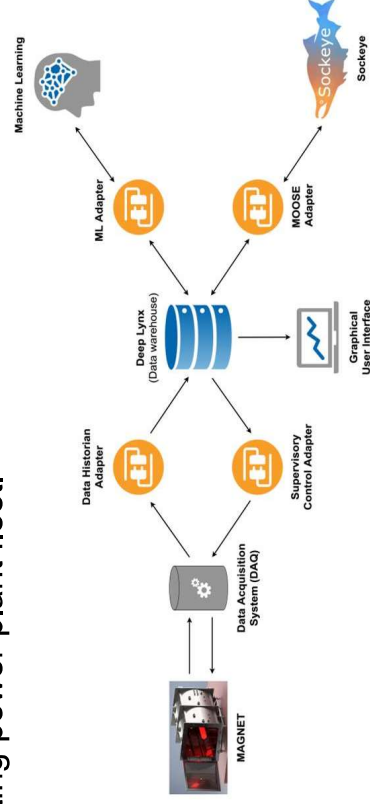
ing power plant floor

MAGNET

Data Acquisition System (DAQ)

Data Historian Adapter

Supervisory Control Adapter

Deep Lynx (Data warehouse)

Graphical User Interface

ML Adapter

MOOSE Adapter

Machine Learning

Sockeye

Sockeye